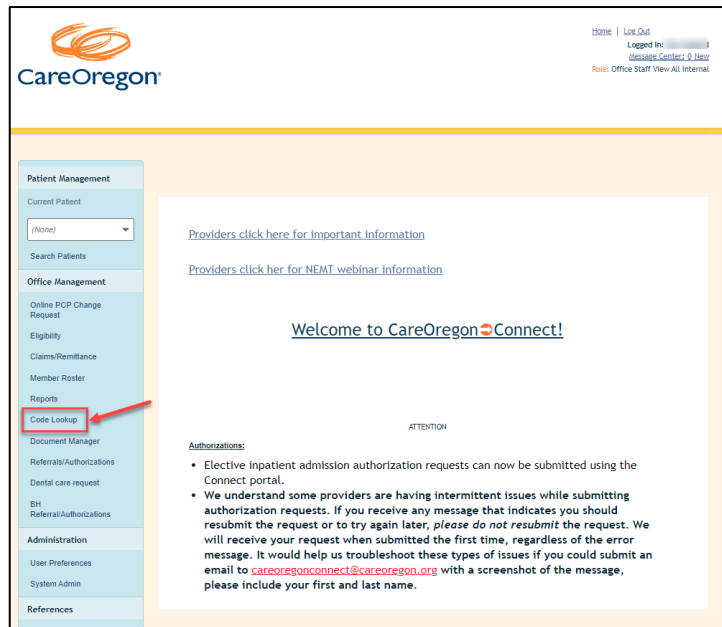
CareOregon

Home | Log Out
Logged In: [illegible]
Message Center: 0 New
Role: Office Staff View All Internal

Patient Management
Current Patient
(None)
Search Patients
Office Management
Online PCP Change Request
Eligibility
Claims/Remittance
Member Roster
Reports
Code Lookup
Document Manager
Referrals/Authorizations
Dental care request
BH Referral/Authorizations
Administration
User Preferences
System Admin
References

Providers click here for important information

Providers click her for NEMT webinar information

Welcome to CareOregon Connect!

ATTENTION

Authorizations:

- Elective inpatient admission authorization requests can now be submitted using the Connect portal.
- We understand some providers are having intermittent issues while submitting authorization requests. If you receive any message that indicates you should resubmit the request or to try again later, *please do not resubmit* the request. We will receive your request when submitted the first time, regardless of the error message. It would help us troubleshoot these types of issues if you could submit an email to careoregonconnect@careoregon.org with a screenshot of the message, please include your first and last name.